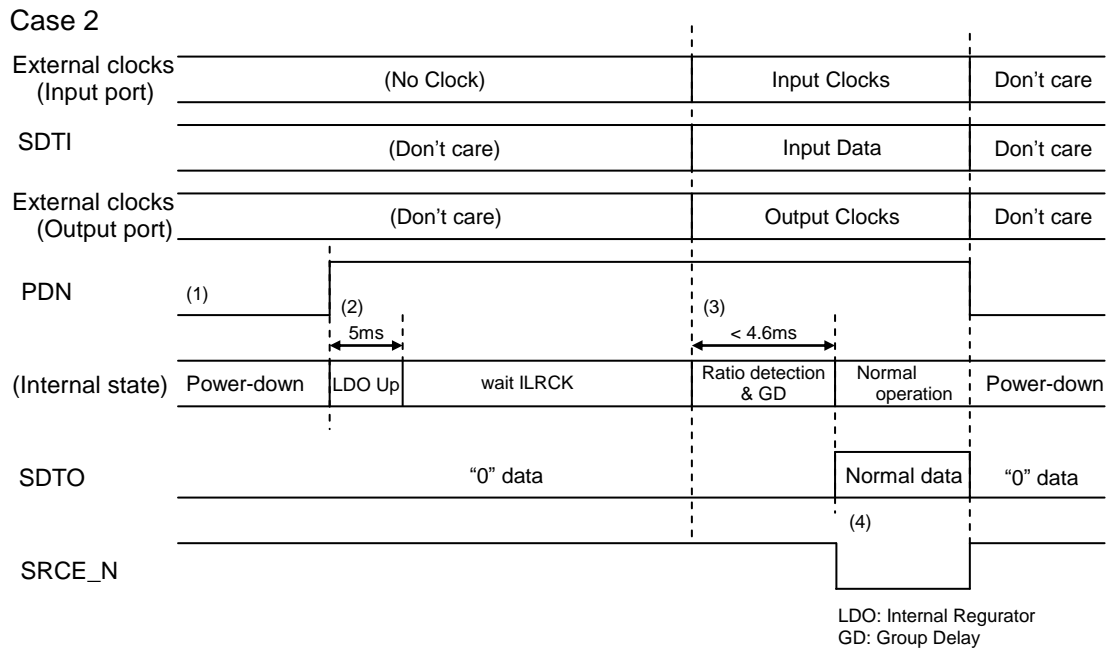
Case 2

External clocks (Input port)
(No Clock)
Input Clocks
Don't care

SDTI
(Don't care)
Input Data
Don't care

External clocks (Output port)
(Don't care)
Output Clocks
Don't care

PDN
(1)
(2)
5ms
(3)
< 4.6ms

(Internal state)
Power-down
LDO Up
wait ILRCK
Ratio detection & GD
Normal operation
Power-down

SDTO
"0" data
Normal data
"0" data

(4)

SRCE_N

LDO: Internal Regurator
GD: Group Delay